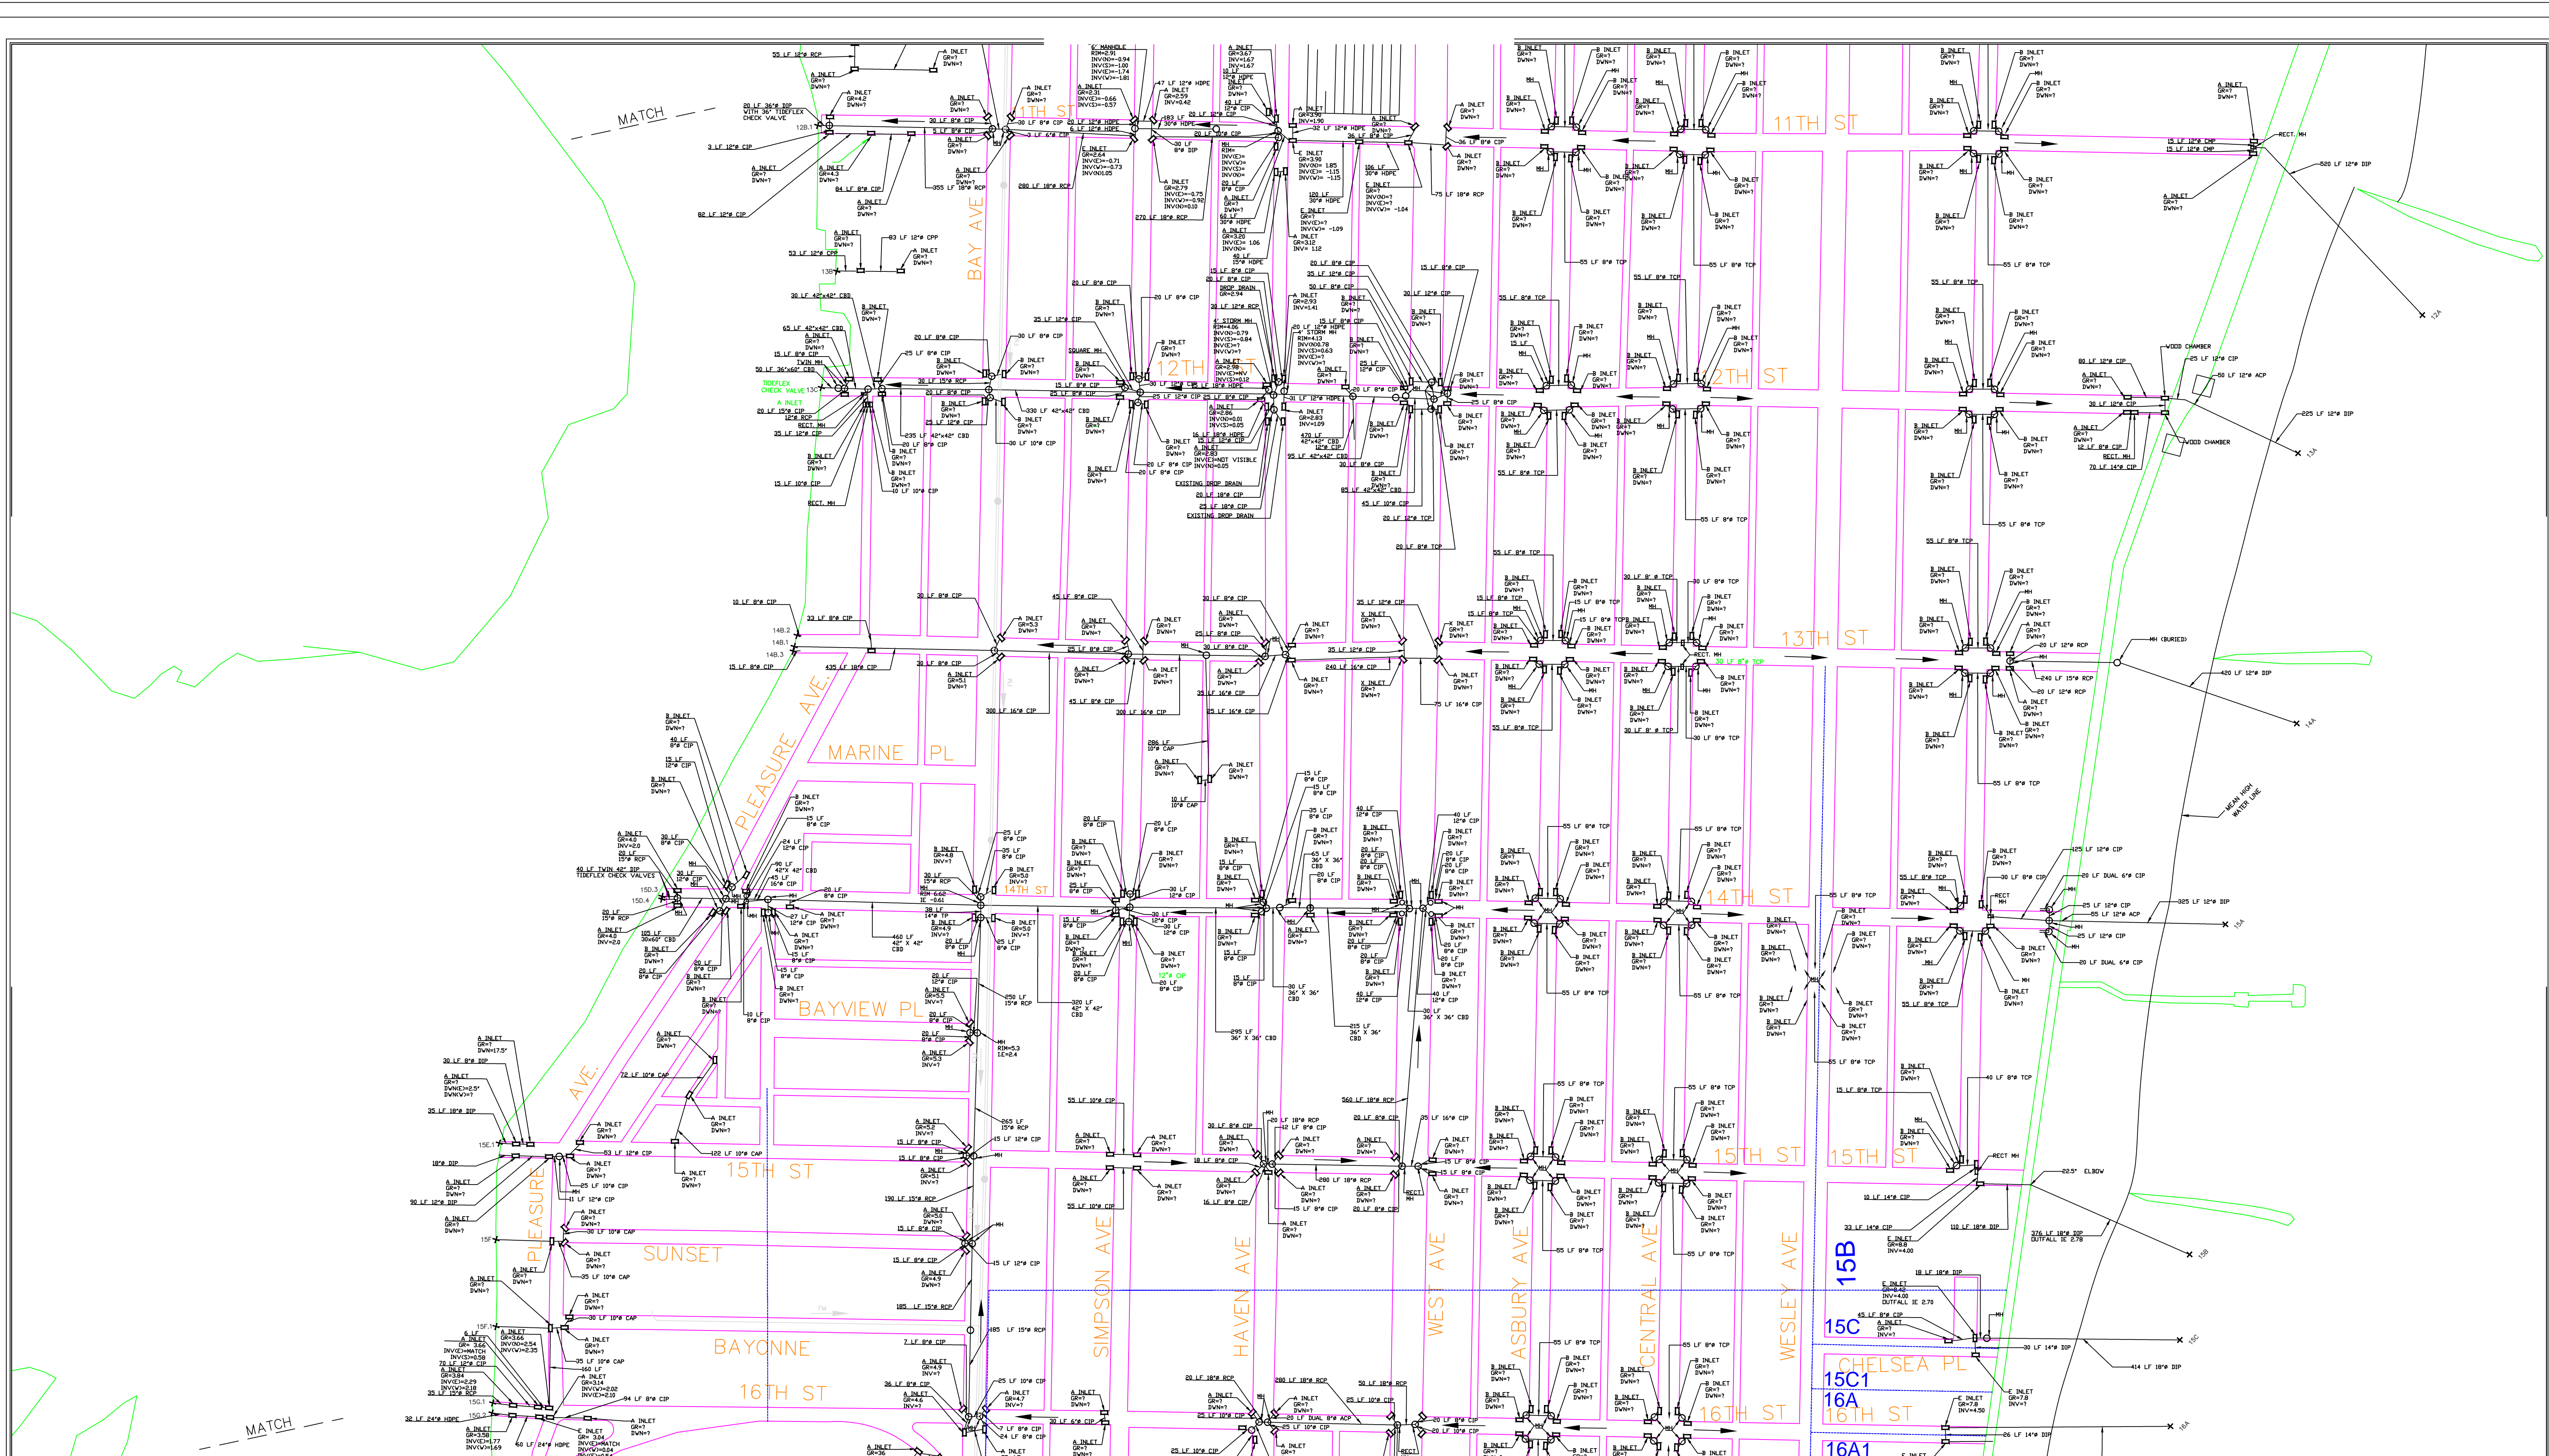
MATCH

11TH ST

BAY AVE

12TH ST

12TH ST

13TH ST

PLEASURE AVE.

MARINE PL

14TH ST

14TH ST

BAYVIEW PL

AVE.

15TH ST

15TH ST

15TH ST

SUNSET

PLEASURE

SIMPSON AVE

HAVEN AVE

WEST AVE

ASBURY AVE

CENTRAL AVE

WESLEY AVE

15B

15C

BAYONNE

CHELSEA PL

15C1

16A

16TH ST

16TH ST

16TH ST

16A1

MATCH

55 LF 12" RCP

20 LF 36" DIP WITH 36" TIDEFLEX CHECK VALVE

3 LF 12" CIP

82 LF 12" CIP

53 LF 12" CPP

30 LF 42"x42" CBD

65 LF 42"x42" CBD

15 LF 8" CIP

50 LF 36"x60" CBD

TIDEFLEX CHECK VALVE

20 LF 15" CIP

35 LF 12" CIP

15 LF 10" CIP

RECT. MH

10 LF 8" CIP

33 LF 8" CIP

15 LF 8" CIP

435 LF 18" CIP

40 LF TWIN 42" DIP TIDEFLEX CHECK VALVES

20 LF 15" RCP

30 LF 8" DIP

35 LF 18" DIP

18" DIP

90 LF 12" DIP

32 LF 24" HDPE

MEAN HIGH WATER LINE

15 LF 12" CMP

15 LF 12" CMP

RECT. MH

520 LF 12" DIP

WOOD CHAMBER

25 LF 12" CIP

50 LF 12" ACP

225 LF 12" DIP

WOOD CHAMBER

MH (BURIED)

420 LF 12" DIP

240 LF 15" RCP

20 LF 12" RCP

25 LF 12" CIP

20 LF DUAL 6" CIP

325 LF 12" DIP

20 LF DUAL 6" CIP

22.5° ELBOW

376 LF 18" DIP OUTFALL IE 2.78

414 LF 18" DIP

30 LF 14" DIP

26 LF 14" DIP

12A

13A

14A

15A

15B

15C

16A